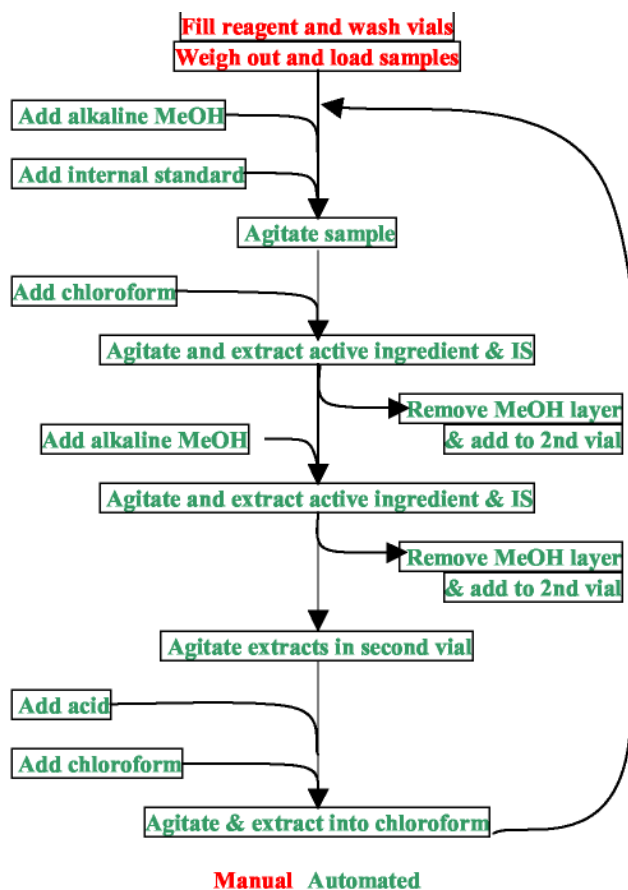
Fill reagent and wash vials
Weigh out and load samples

Add alkaline MeOH

Add internal standard

Agitate sample

Add chloroform

Agitate and extract active ingredient & IS

Remove MeOH layer & add to 2nd vial

Add alkaline MeOH

Agitate and extract active ingredient & IS

Remove MeOH layer & add to 2nd vial

Agitate extracts in second vial

Add acid

Add chloroform

Agitate & extract into chloroform

Manual Automated